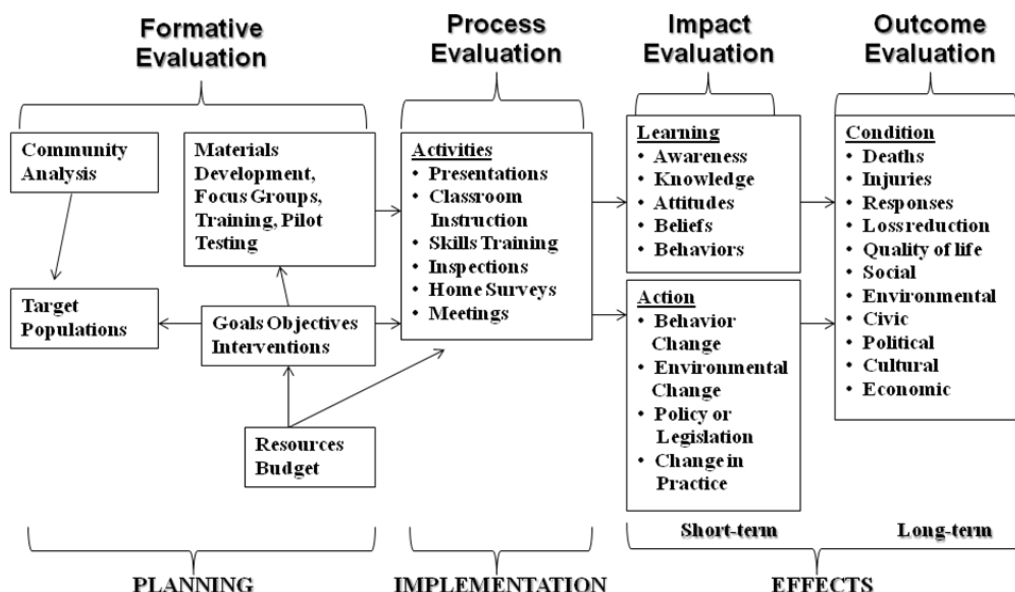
Formative Evaluation

Process Evaluation

Impact Evaluation

Outcome Evaluation

Community Analysis

Materials Development, Focus Groups, Training, Pilot Testing

Target Populations

Goals Objectives Interventions

Resources Budget

Activities
• Presentations
• Classroom Instruction
• Skills Training
• Inspections
• Home Surveys
• Meetings

Learning
• Awareness
• Knowledge
• Attitudes
• Beliefs
• Behaviors

Action
• Behavior Change
• Environmental Change
• Policy or Legislation
• Change in Practice

Condition
• Deaths
• Injuries
• Responses
• Loss reduction
• Quality of life
• Social
• Environmental
• Civic
• Political
• Cultural
• Economic

Short-term

Long-term

PLANNING

IMPLEMENTATION

EFFECTS